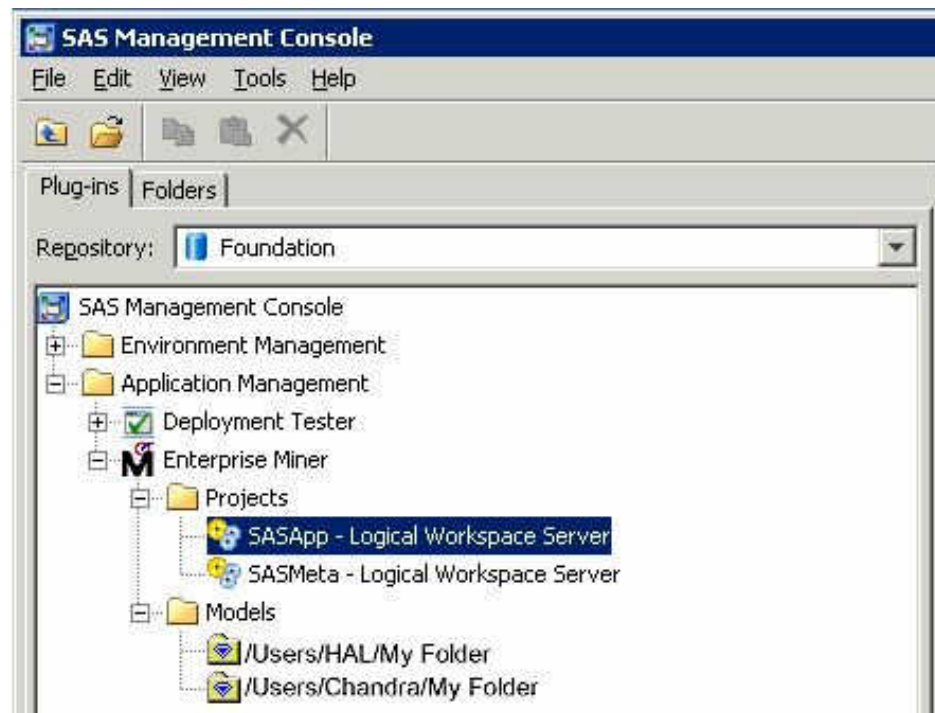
SAS Management Console

File Edit View Tools Help

Plug-ins Folders

Repository: Foundation

SAS Management Console
Environment Management
Application Management
Deployment Tester
Enterprise Miner
Projects
SASApp - Logical Workspace Server
SASMeta - Logical Workspace Server
Models
/Users/HAL/My Folder
/Users/Chandra/My Folder